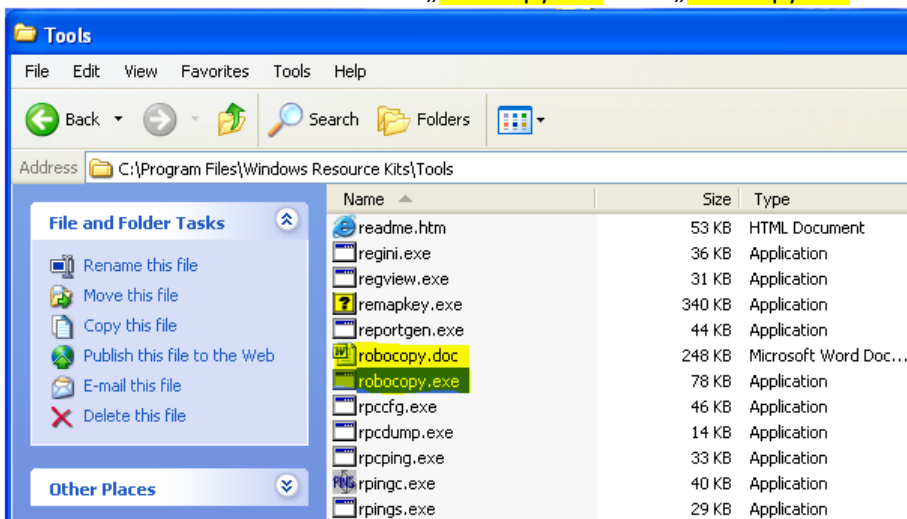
Tools

File Edit View Favorites Tools Help

Back Search Folders

Address C:\Program Files\Windows Resource Kits\Tools

File and Folder Tasks

Rename this file
Move this file
Copy this file
Publish this file to the Web
E-mail this file
Delete this file

Other Places

| Name | Size | Type |
|---|---|---|
| readme.htm | 53 KB | HTML Document |
| regini.exe | 36 KB | Application |
| regview.exe | 31 KB | Application |
| remapkey.exe | 340 KB | Application |
| reportgen.exe | 44 KB | Application |
| robocopy.doc | 248 KB | Microsoft Word Doc... |
| robocopy.exe | 78 KB | Application |
| rpccfg.exe | 46 KB | Application |
| rpcdump.exe | 14 KB | Application |
| rpcping.exe | 33 KB | Application |
| rpingc.exe | 40 KB | Application |
| rpings.exe | 29 KB | Application |